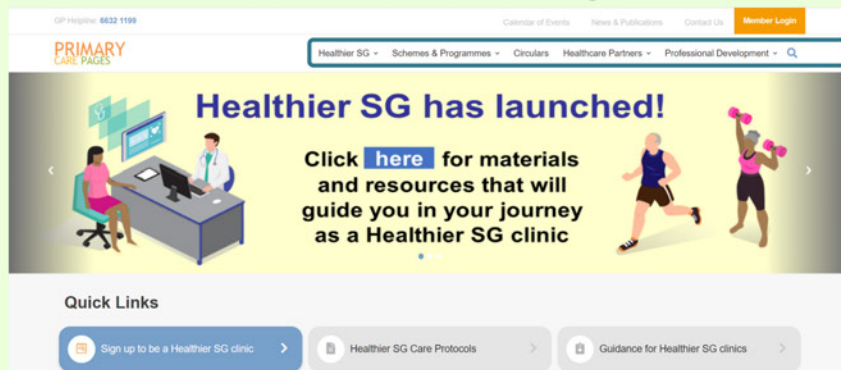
GP Helpline: 6632 1199

Calendar of Events News & Publications Contact Us Member Login

PRIMARY CARE PAGES

Healthier SG Schemes & Programmes Circulars Healthcare Partners Professional Development

Healthier SG has launched!

Click here for materials and resources that will guide you in your journey as a Healthier SG clinic

Quick Links

Sign up to be a Healthier SG clinic

Healthier SG Care Protocols

Guidance for Healthier SG clinics